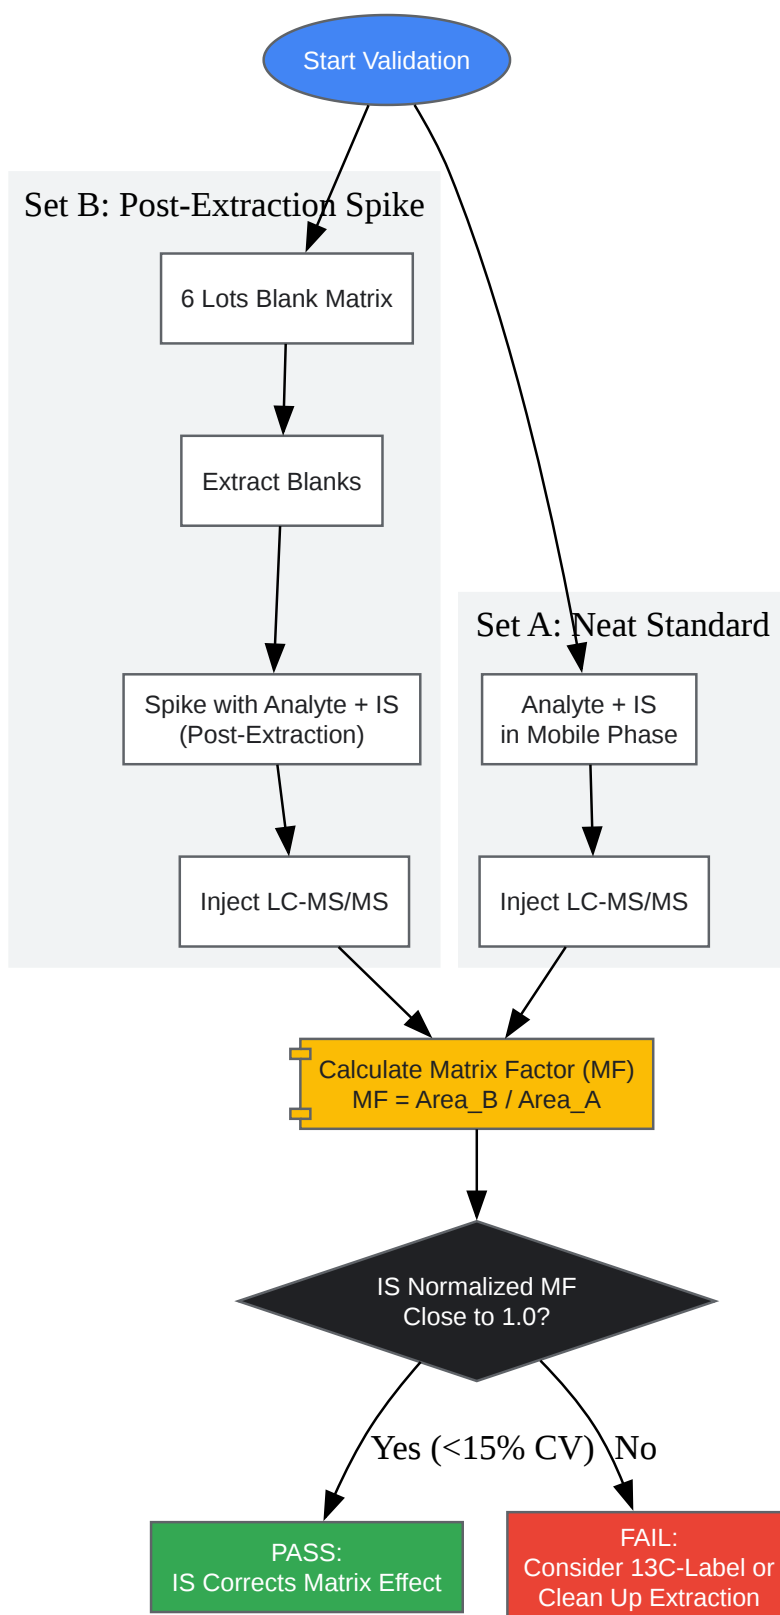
Start Validation

Set B: Post-Extraction Spike

6 Lots Blank Matrix

Extract Blanks

Spike with Analyte + IS
(Post-Extraction)

Inject LC-MS/MS

Set A: Neat Standard

Analyte + IS
in Mobile Phase

Inject LC-MS/MS

Calculate Matrix Factor (MF)
MF = Area_B / Area_A

IS Normalized MF
Close to 1.0?

Yes (<15% CV)

No

PASS:
IS Corrects Matrix Effect

FAIL:
Consider 13C-Label or
Clean Up Extraction